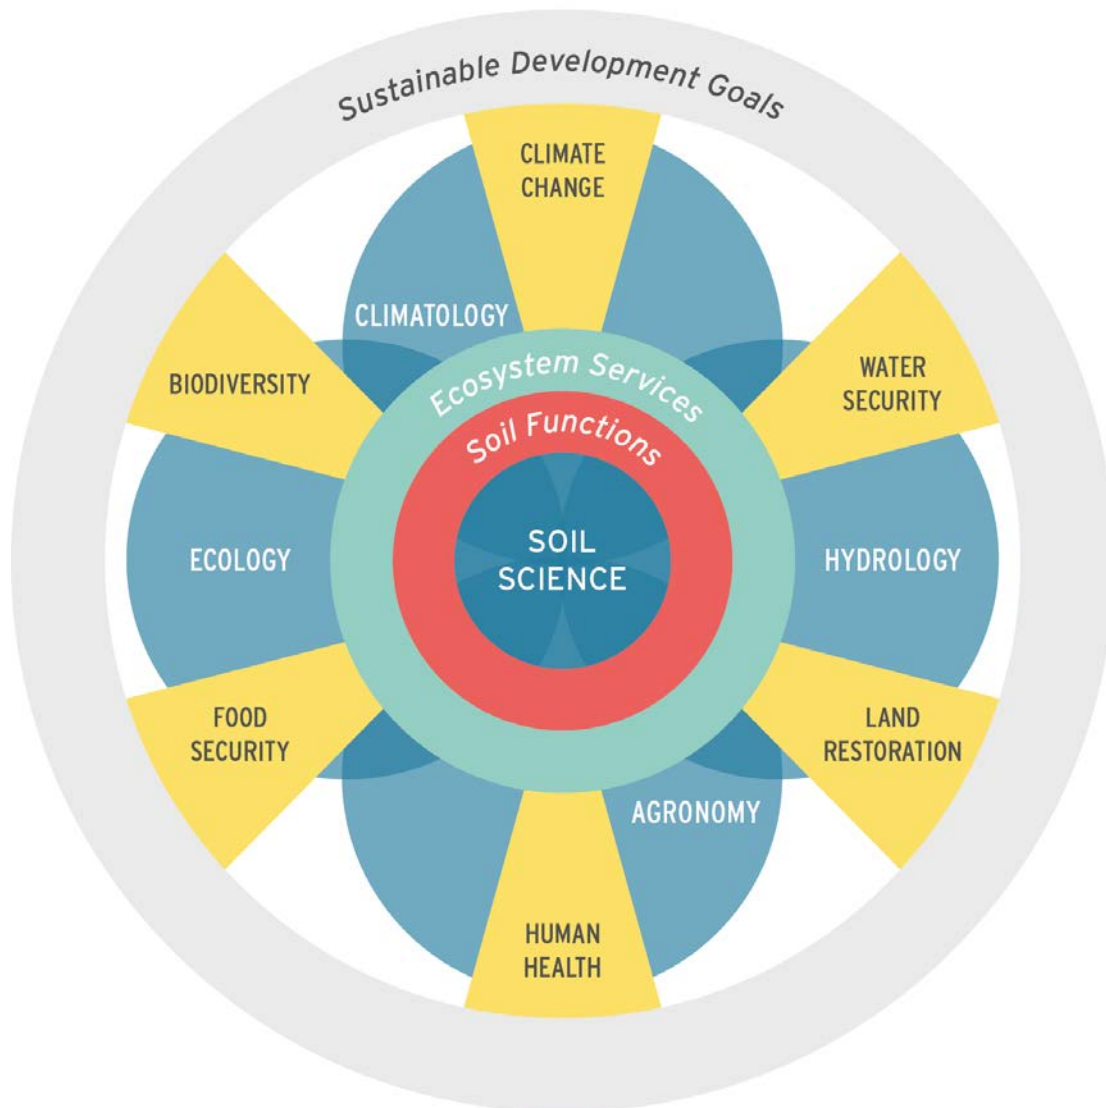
Sustainable Development Goals

CLIMATE CHANGE

CLIMATOLOGY

BIODIVERSITY

WATER SECURITY

Ecosystem Services

Soil Functions

ECOLOGY

SOIL SCIENCE

HYDROLOGY

FOOD SECURITY

LAND RESTORATION

AGRONOMY

HUMAN HEALTH